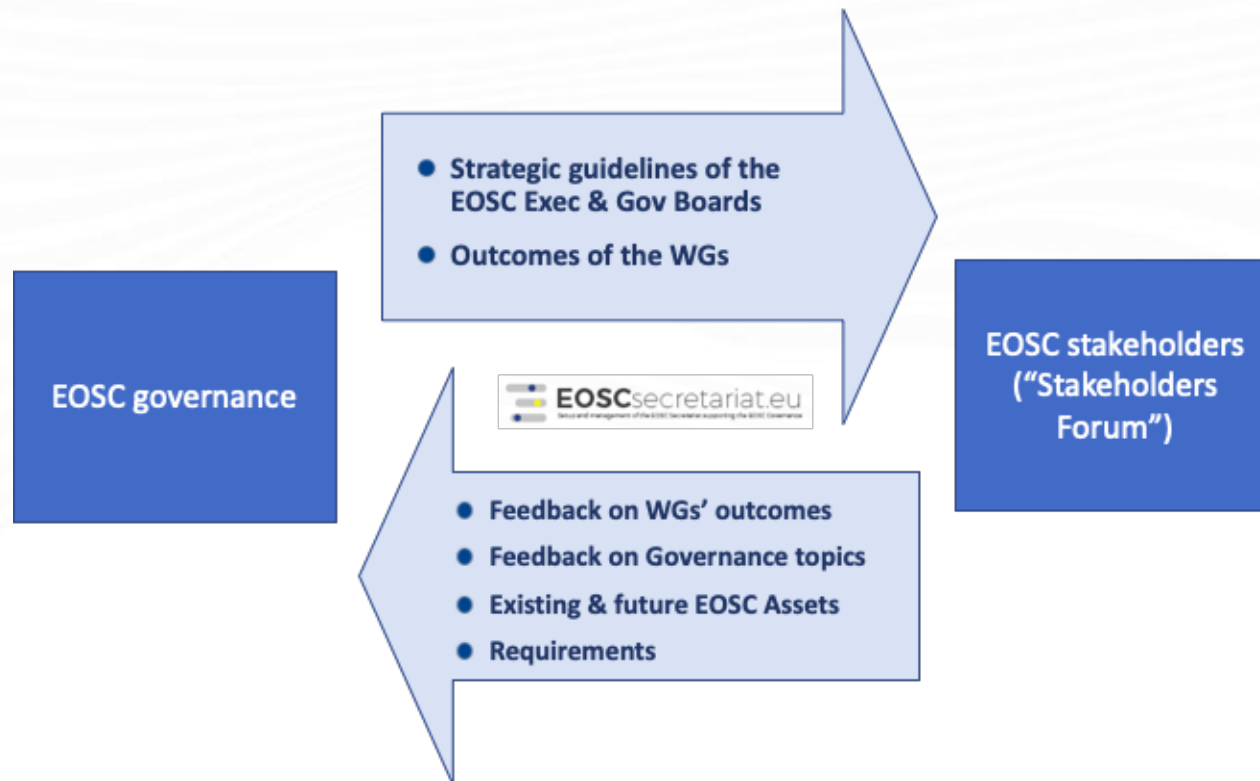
EOSC governance

- Strategic guidelines of the EOSC Exec & Gov Boards
- Outcomes of the WGs

EOSC stakeholders ("Stakeholders Forum")

EOSCsecretariat.eu
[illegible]

- Feedback on WGs' outcomes
- Feedback on Governance topics
- Existing & future EOSC Assets
- Requirements